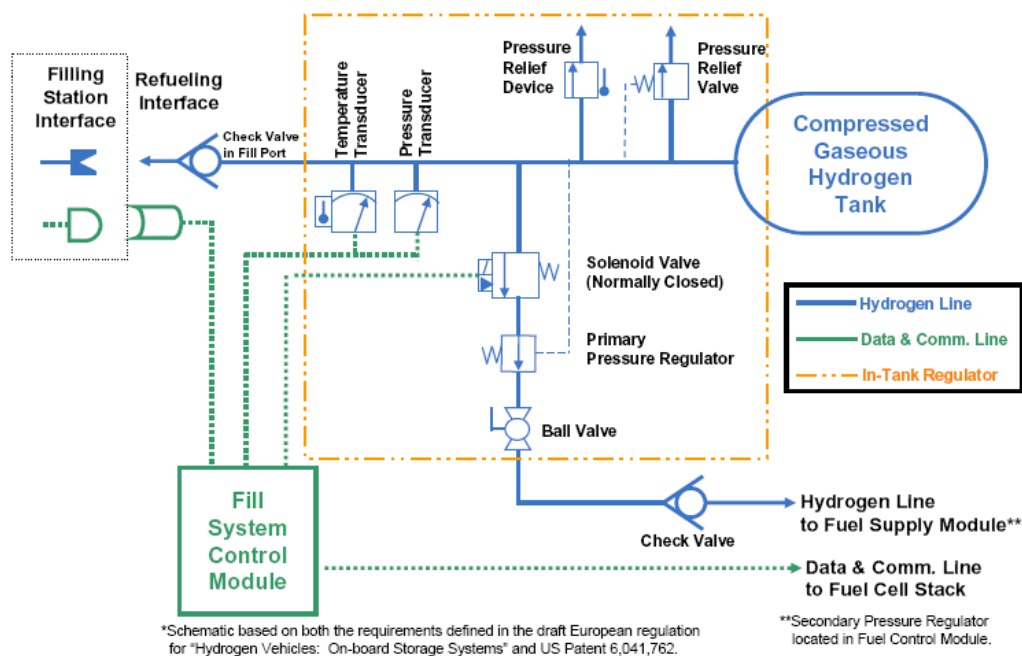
Filling Station Interface

Refueling Interface

Check Valve in Fill Port

Temperature Transducer

Pressure Transducer

Pressure Relief Device

Pressure Relief Valve

Compressed Gaseous Hydrogen Tank

Solenoid Valve (Normally Closed)

Primary Pressure Regulator

Ball Valve

Hydrogen Line

Data & Comm. Line

In-Tank Regulator

Fill System Control Module

Check Valve

Hydrogen Line to Fuel Supply Module**

Data & Comm. Line to Fuel Cell Stack

*Schematic based on both the requirements defined in the draft European regulation for "Hydrogen Vehicles: On-board Storage Systems" and US Patent 6,041,762.

**Secondary Pressure Regulator located in Fuel Control Module.